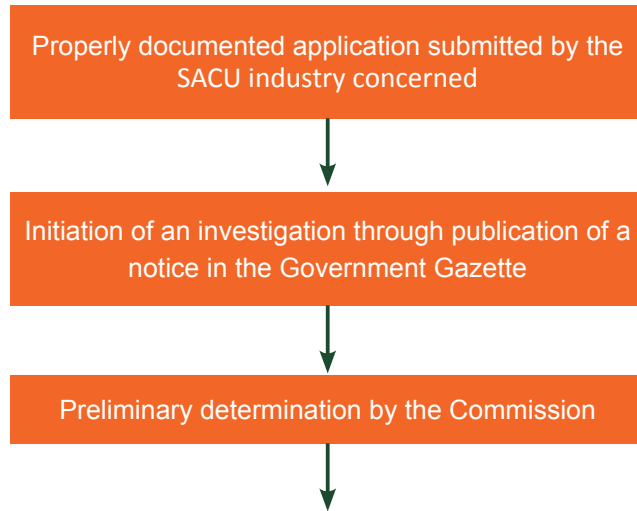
Properly documented application submitted by the SACU industry concerned

Initiation of an investigation through publication of a notice in the Government Gazette

Preliminary determination by the Commission